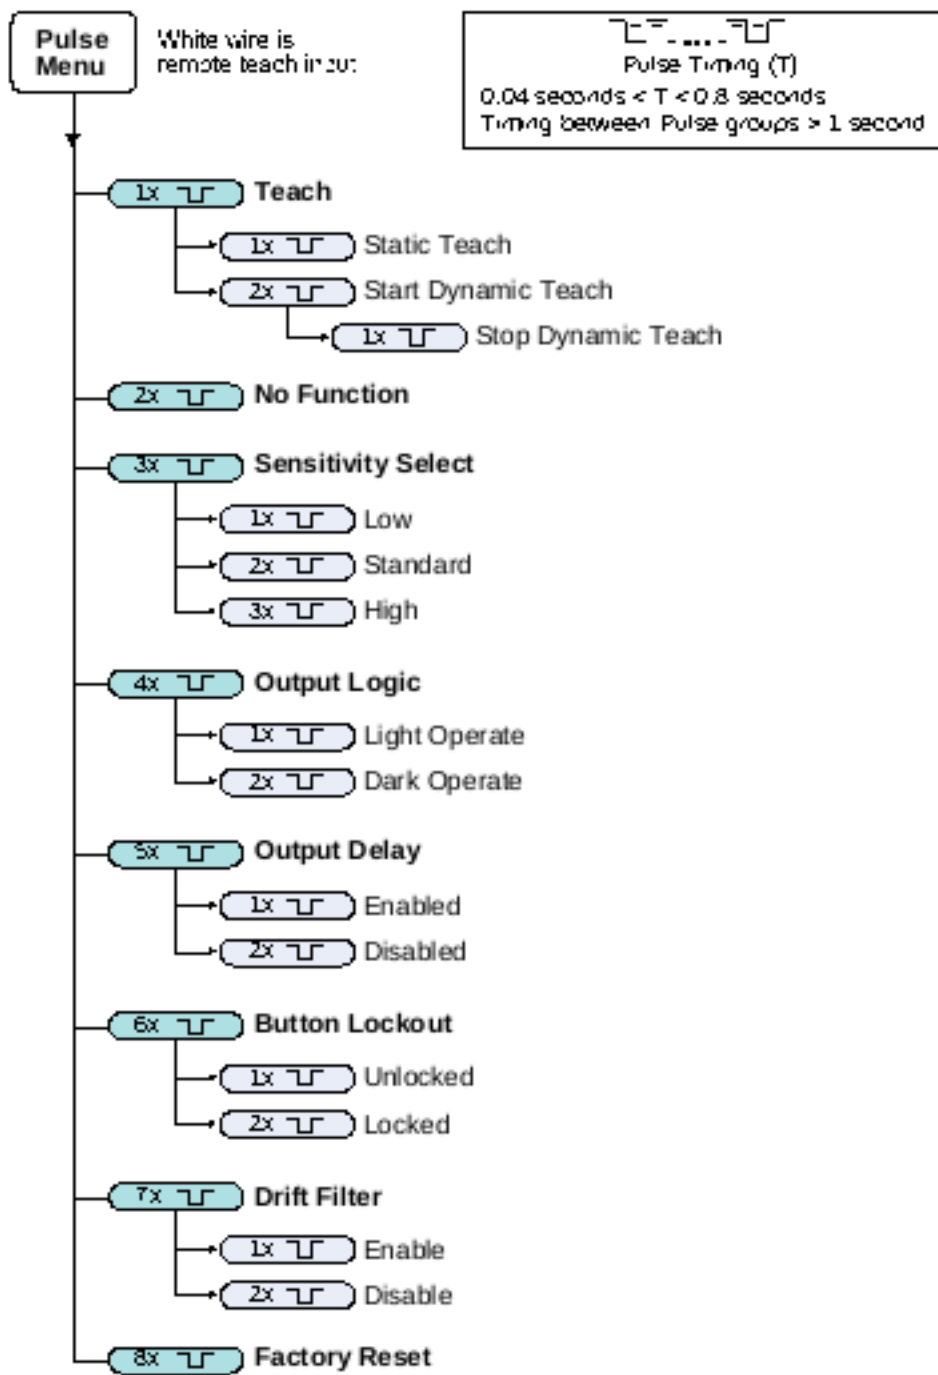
Pulse Menu

White wire is remote teach input

Pulse Timing (T)
0.04 seconds < T < 0.8 seconds
Timing between Pulse groups > 1 second

1x Teach
1x Static Teach
2x Start Dynamic Teach
1x Stop Dynamic Teach

2x No Function

3x Sensitivity Select
1x Low
2x Standard
3x High

4x Output Logic
1x Light Operate
2x Dark Operate

5x Output Delay
1x Enabled
2x Disabled

6x Button Lockout
1x Unlocked
2x Locked

7x Drift Filter
1x Enable
2x Disable

8x Factory Reset